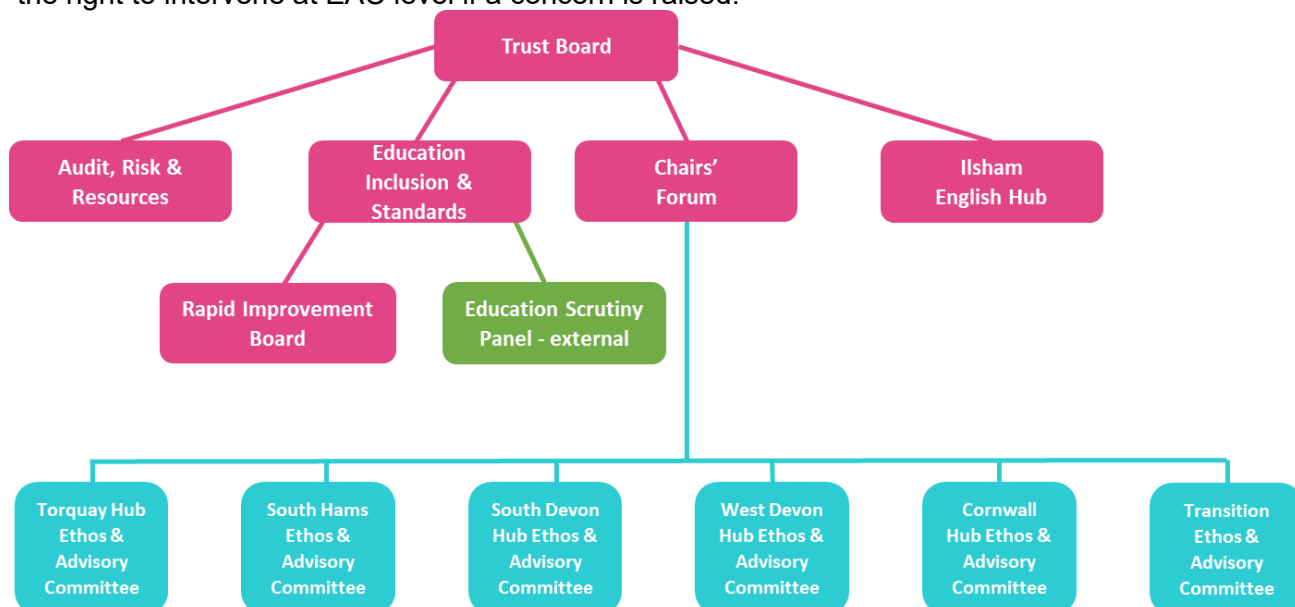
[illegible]

Trust Board

Audit, Risk & Resources

Education Inclusion & Standards

Chairs' Forum

Ilsham English Hub

Rapid Improvement Board

Education Scrutiny Panel - external

Torquay Hub Ethos & Advisory Committee

South Hams Ethos & Advisory Committee

South Devon Hub Ethos & Advisory Committee

West Devon Hub Ethos & Advisory Committee

Cornwall Hub Ethos & Advisory Committee

Transition Ethos & Advisory Committee